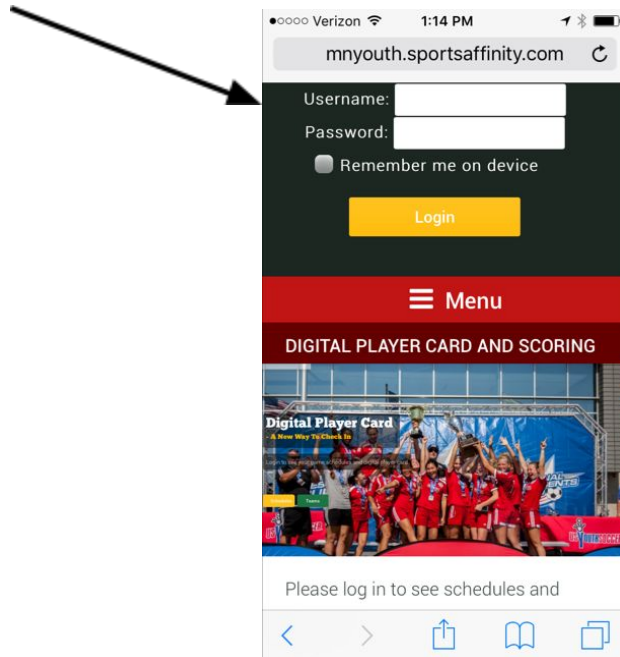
●○○○○ Verizon 1:14 PM

mnyouth.sportsaffinity.com

Username:

Password:

Remember me on device

Login

Menu

DIGITAL PLAYER CARD AND SCORING

Digital Player Card

- A New Way To Check In

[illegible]

Please log in to see schedules and